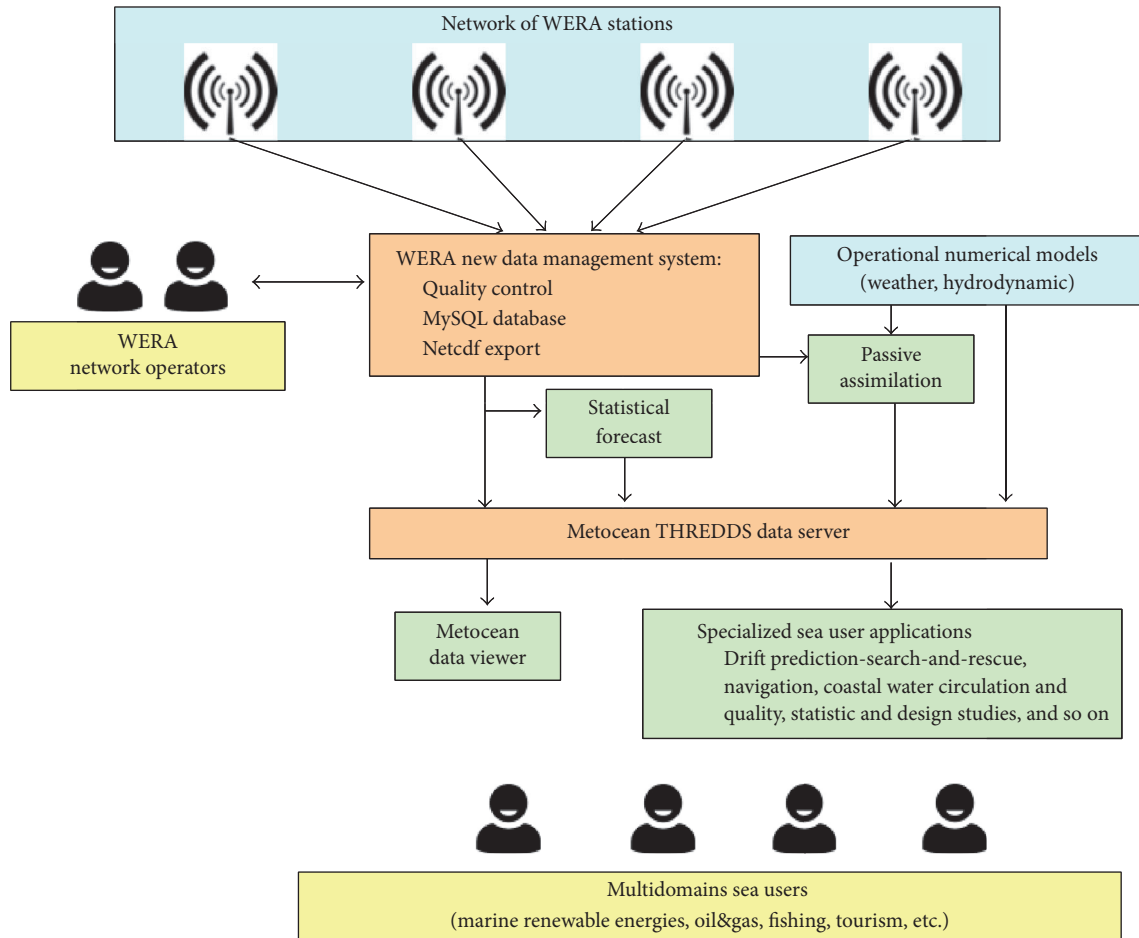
Network of WERA stations

WERA new data management system:
Quality control
MySQL database
Netcdf export

Operational numerical models
(weather, hydrodynamic)

WERA
network operators

Passive
assimilation

Statistical
forecast

Metocean THREDDS data server

Metocean
data viewer

Specialized sea user applications
Drift prediction-search-and-rescue, navigation, coastal water circulation and quality, statistic and design studies, and so on

Multidomains sea users
(marine renewable energies, oil&gas, fishing, tourism, etc.)